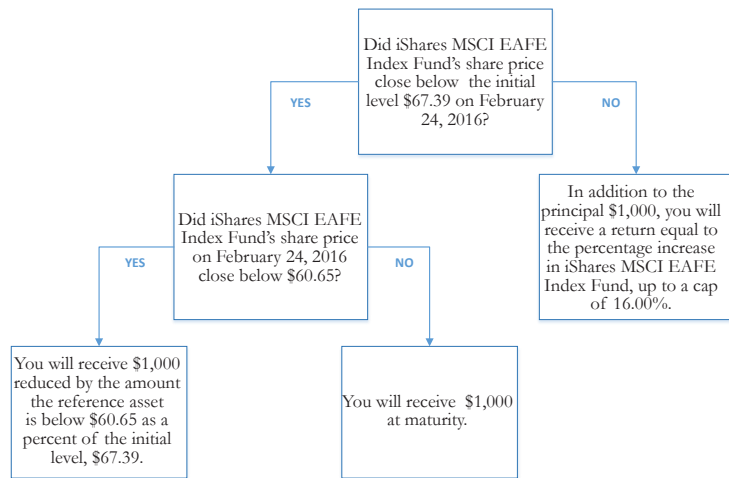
Did iShares MSCI EAFE Index Fund's share price close below the initial level \$67.39 on February 24, 2016?

YES

NO

Did iShares MSCI EAFE Index Fund's share price on February 24, 2016 close below \$60.65?

In addition to the principal \$1,000, you will receive a return equal to the percentage increase in iShares MSCI EAFE Index Fund, up to a cap of 16.00%.

YES

NO

You will receive \$1,000 reduced by the amount the reference asset is below \$60.65 as a percent of the initial level, \$67.39.

You will receive \$1,000 at maturity.